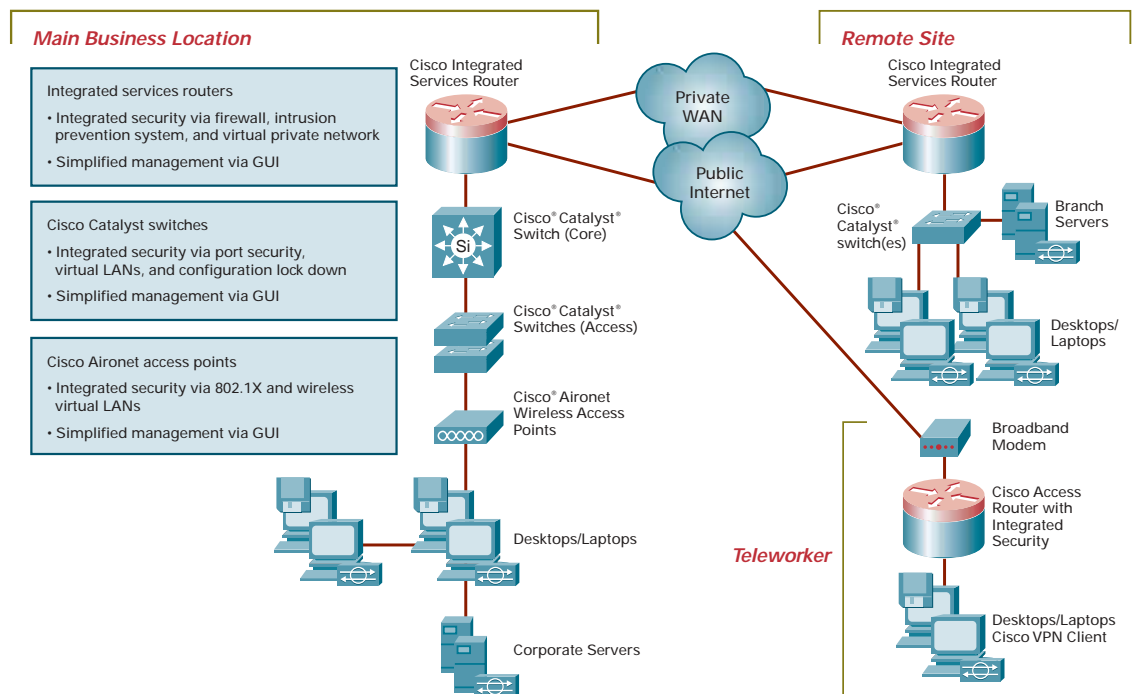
Main Business Location

Integrated services routers

• Integrated security via firewall, intrusion prevention system, and virtual private network

• Simplified management via GUI

Cisco Catalyst switches

• Integrated security via port security, virtual LANs, and configuration lock down

• Simplified management via GUI

Cisco Aironet access points

• Integrated security via 802.1X and wireless virtual LANs

• Simplified management via GUI

Cisco Integrated Services Router

Cisco® Catalyst® Switch (Core)

Si

Cisco® Catalyst® Switches (Access)

Cisco® Aironet Wireless Access Points

Desktops/Laptops

Corporate Servers

Private WAN

Public Internet

Remote Site

Cisco Integrated Services Router

Cisco® Catalyst® switch(es)

Branch Servers

Desktops/ Laptops

Broadband Modem

Cisco Access Router with Integrated Security

Teleworker

Desktops/Laptops Cisco VPN Client